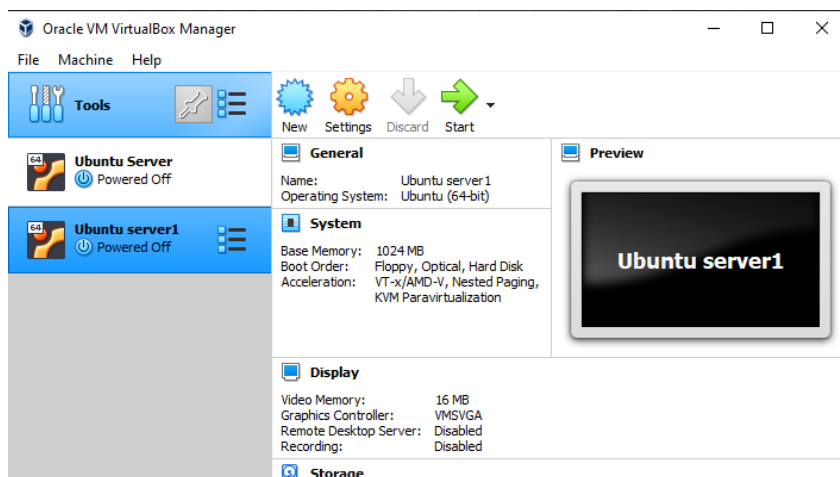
Oracle VM VirtualBox Manager

File Machine Help

Tools

New Settings Discard Start

64 Ubuntu Server
Powered Off

64 Ubuntu server1
Powered Off

General

Name: Ubuntu server1
Operating System: Ubuntu (64-bit)

System

Base Memory: 1024 MB
Boot Order: Floppy, Optical, Hard Disk
Acceleration: VT-x/AMD-V, Nested Paging, KVM Paravirtualization

Preview

Ubuntu server1

Display

Video Memory: 16 MB
Graphics Controller: VMSVGA
Remote Desktop Server: Disabled
Recording: Disabled

Storage